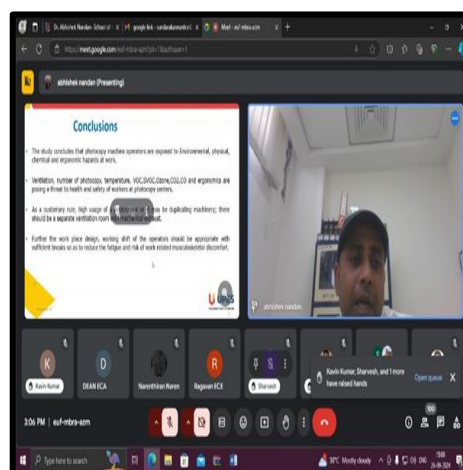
Dr. Abhishek Nandan- School of | google link - sundarakumarkmd | Meet - euf-mbra-azm

https://meet.google.com/euf-mbra-azm

abhishek nandan (Presenting)

Conclusions

The study concludes that photocopy machine operators are exposed to Environmental, physical, chemical and ergonomic hazards at work.

Ventilation, number of photocopy, temperature, VOC,SVOC,Ozone,CO2,CO and ergonomics are posing a threat to health and safety of workers at photocopy centers.

As a customary rule, high usage of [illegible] for duplicating machinery; there should be a separate ventilation room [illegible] exhaust.

Further the work place design, working shift of the operators should be appropriate with sufficient breaks so as to reduce the fatigue and risk of work related musculoskeletal discomfort.

abhishek nandan

Kavin Kumar

DEAN ECA

Narenthiran Naren

Ragavan KCE

Sharvesh

Kavin Kumar, Sharvesh, and 1 more have raised hands

Open queue

3:06 PM | euf-mbra-azm

Type here to search

30°C Mostly cloudy

15:06
26-08-2024